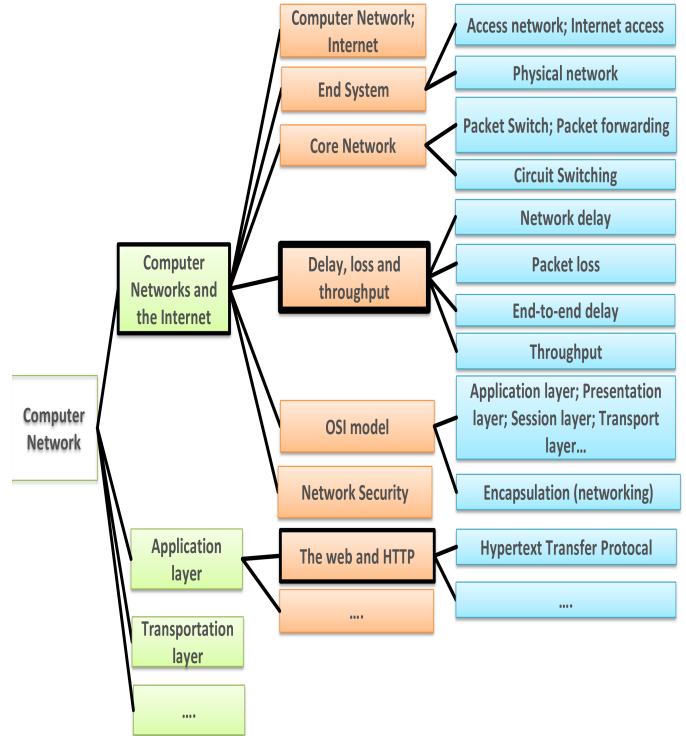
Computer Network

Computer Networks and the Internet

Computer Network; Internet

End System

Access network; Internet access

Physical network

Core Network

Packet Switch; Packet forwarding

Circuit Switching

Delay, loss and throughput

Network delay

Packet loss

End-to-end delay

Throughput

OSI model

Application layer; Presentation layer; Session layer; Transport layer...

Encapsulation (networking)

Network Security

Application layer

The web and HTTP

Hypertext Transfer Protocal

....

....

Transportation layer

....